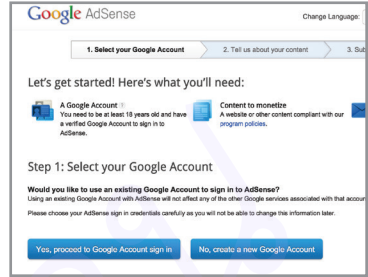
Google AdSense

Change Language:

1. Select your Google Account

2. Tell us about your content

3. Sub

Let's get started! Here's what you'll need:

A Google Account
You need to be at least 18 years old and have a verified Google Account to sign in to AdSense.

Content to monetize
A website or other content compliant with our program policies.

Step 1: Select your Google Account

Would you like to use an existing Google Account to sign in to AdSense?
Using an existing Google Account with AdSense will not affect any of the other Google services associated with that accour

Please choose your AdSense sign in credentials carefully as you will not be able to change this information later.

Yes, proceed to Google Account sign in

No, create a new Google Account